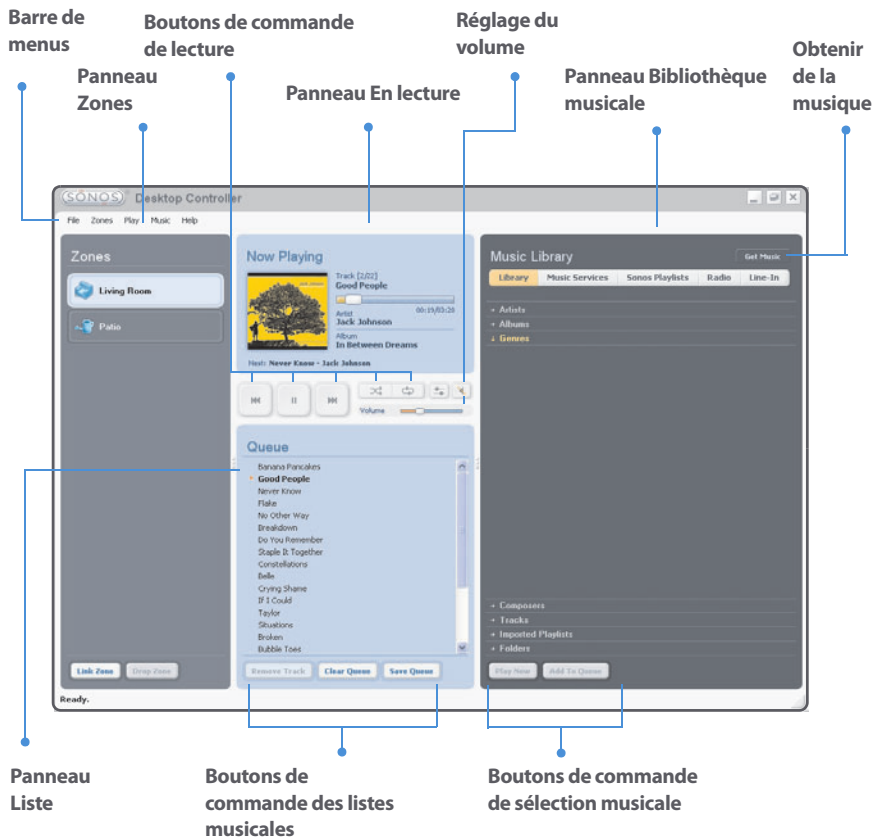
Barre de menus

Boutons de commande de lecture

Réglage du volume

Panneau Zones

Panneau En lecture

Panneau Bibliothèque musicale

Obtenir de la musique

SONOS Desktop Controller

File Zones Play Music Help

Zones

Living Room

Patio

Now Playing

Track [2/22]
Good People

00:19/03:28

Artist
Jack Johnson

Album
In Between Dreams

Next: Never Know - Jack Johnson

Volume

Queue

Banana Pancakes
Good People
Never Know
Flake
No Other Way
Breakdown
Do You Remember
Staple It Together
Constellations
Belle
Crying Shame
If I Could
Taylor
Situations
Broken
Bubble Toes

Music Library

Get Music

Library | Music Services | Sonos Playlists | Radio | Line-In

Artists
Albums
Genres

Composers
Tracks
Imported Playlists
Folders

Link Zone Drop Zone

Remove Track Clear Queue Save Queue

Play Now Add To Queue

Ready.

Panneau Liste

Boutons de commande des listes musicales

Boutons de commande de sélection musicale